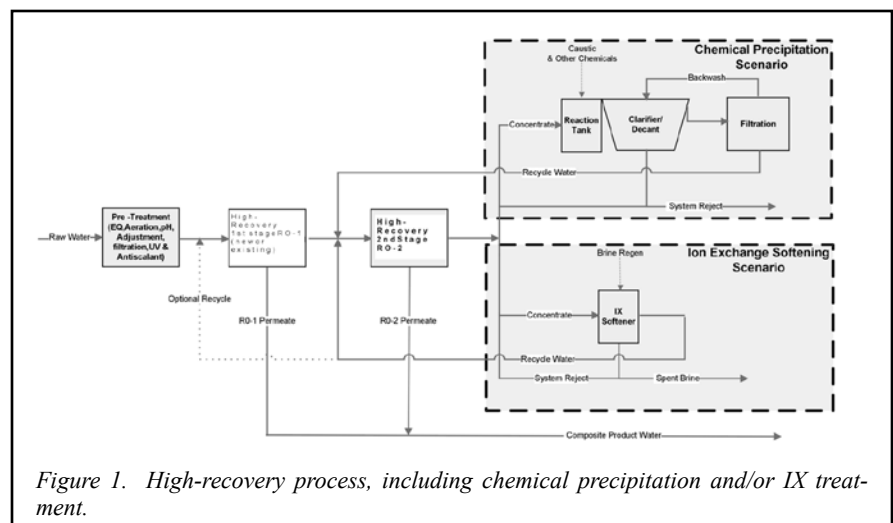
Chemical Precipitation Scenario

Caustic & Other Chemicals

Backwash

Concentrate

Reaction Tank

Clarifier/ Decant

Filtration

Recycle Water

System Reject

Raw Water

Pre -Treatment (EQ,Aeration,pH, Adjustment, filtration,UV & Antiscalant)

High-Recovery 1st stage RO-1 (new or existing)

High-Recovery 2nd Stage RO-2

Ion Exchange Softening Scenario

Brine Regen

Optional Recycle

R0-1 Permeate

R0-2 Permeate

Concentrate

IX Softener

Recycle Water

System Reject

Spent Brine

Composite Product Water

Figure 1. High-recovery process, including chemical precipitation and/or IX treatment.